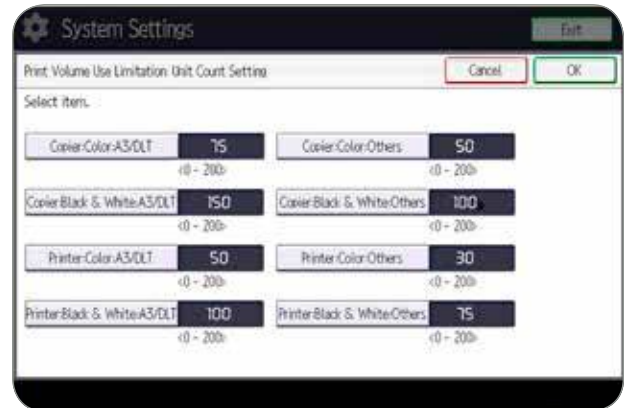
System Settings

Exit

Print Volume Use Limitation Unit Count Setting

Cancel

OK

Select item.

Copier:Color:A3/DLT 75 (0 - 200)

Copier:Color:Others 50 (0 - 200)

Copier:Black & White:A3/DLT 150 (0 - 200)

Copier:Black & White:Others 100 (0 - 200)

Printer:Color:A3/DLT 50 (0 - 200)

Printer:Color:Others 30 (0 - 200)

Printer:Black & White:A3/DLT 100 (0 - 200)

Printer:Black & White:Others 75 (0 - 200)